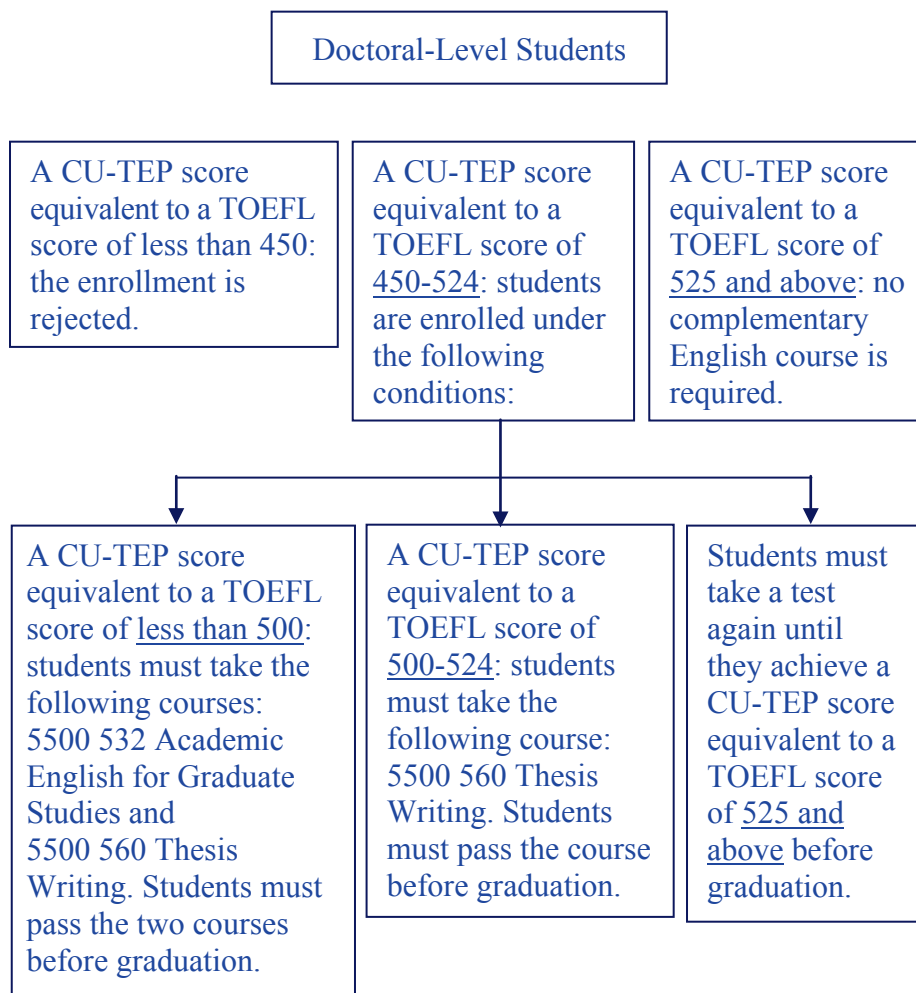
Doctoral-Level Students

A CU-TEP score equivalent to a TOEFL score of less than 450: the enrollment is rejected.

A CU-TEP score equivalent to a TOEFL score of 450-524: students are enrolled under the following conditions:

A CU-TEP score equivalent to a TOEFL score of 525 and above: no complementary English course is required.

A CU-TEP score equivalent to a TOEFL score of less than 500: students must take the following courses: 5500 532 Academic English for Graduate Studies and 5500 560 Thesis Writing. Students must pass the two courses before graduation.

A CU-TEP score equivalent to a TOEFL score of 500-524: students must take the following course: 5500 560 Thesis Writing. Students must pass the course before graduation.

Students must take a test again until they achieve a CU-TEP score equivalent to a TOEFL score of 525 and above before graduation.